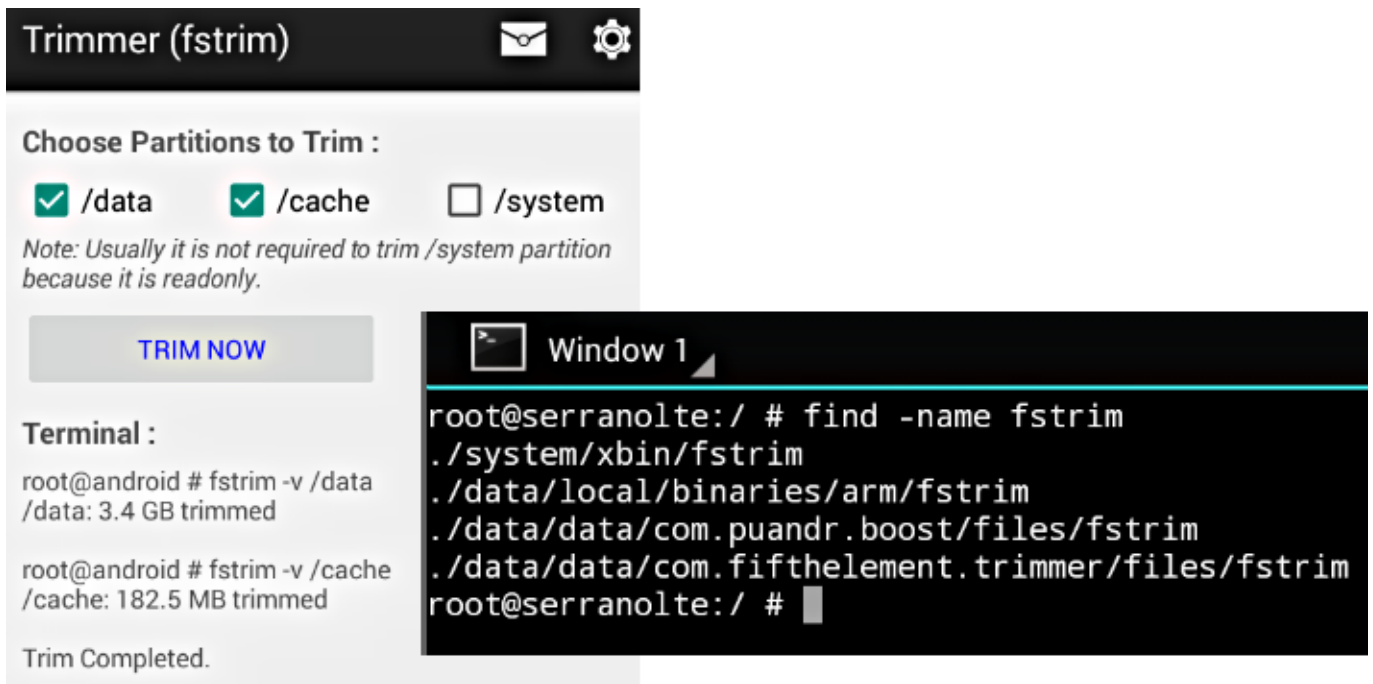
Trimmer (fstrim)

Choose Partitions to Trim :

/data /cache /system

Note: Usually it is not required to trim /system partition because it is readonly.

TRIM NOW

Terminal :

root@android # fstrim -v /data
/data: 3.4 GB trimmed

root@android # fstrim -v /cache
/cache: 182.5 MB trimmed

Trim Completed.

Window 1

root@serranolte:/ # find -name fstrim
./system/xbin/fstrim
./data/local/binaries/arm/fstrim
./data/data/com.puandr.boost/files/fstrim
./data/data/com.fifthelement.trimmer/files/fstrim
root@serranolte:/ #